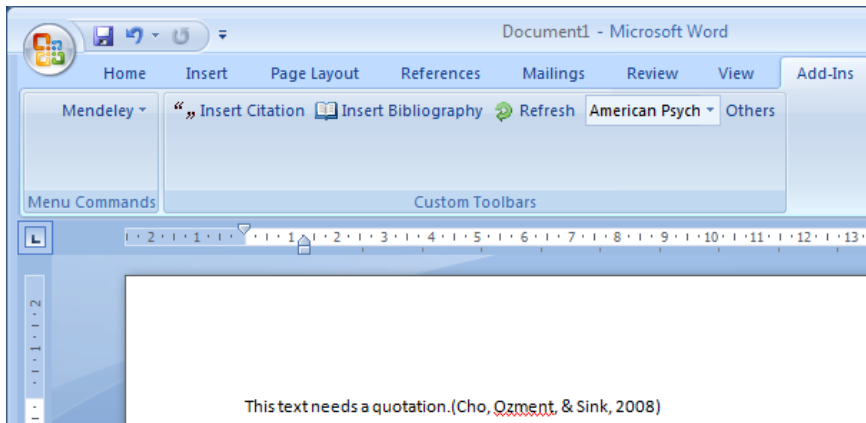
Document1 - Microsoft Word

Home Insert Page Layout References Mailings Review View Add-Ins

Mendeley

Menu Commands

Insert Citation Insert Bibliography Refresh American Psych Others

Custom Toolbars

2 · 1 · 1 · 2 · 3 · 4 · 5 · 6 · 7 · 8 · 9 · 10 · 11 · 12 · 13

1 · 2

This text needs a quotation.(Cho, Ozment, & Sink, 2008)